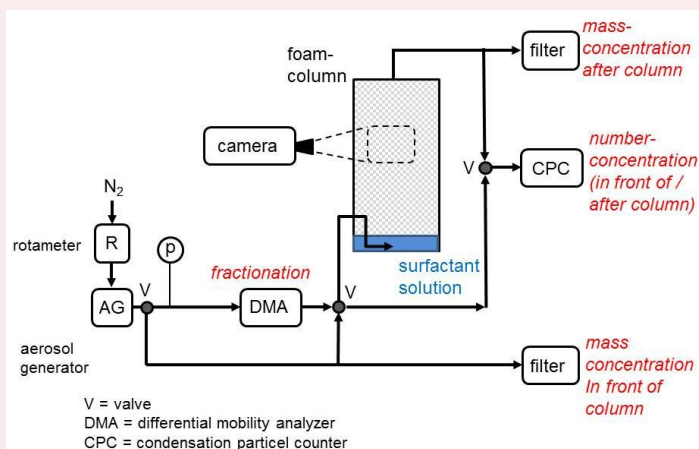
foam-column

filter

mass-concentration after column

camera

V

CPC

number-concentration (in front of / after column)

$N_2$

rotameter

R

p

surfactant solution

fractionation

AG

V

DMA

V

aerosol generator

filter

mass concentration In front of column

V = valve
DMA = differential mobility analyzer
CPC = condensation particel counter